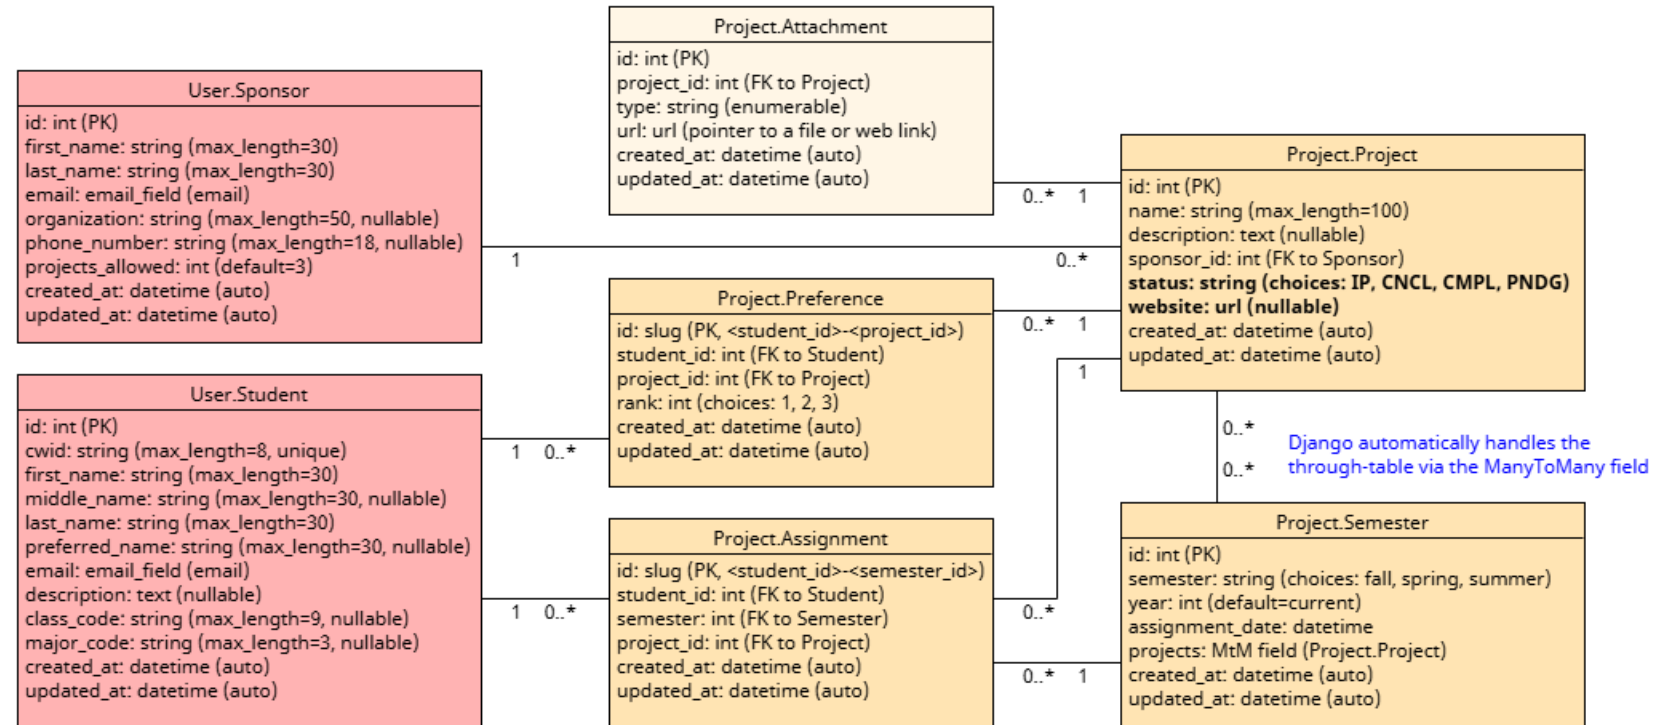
Project.Attachment
id: int (PK)
project_id: int (FK to Project)
type: string (enumerable)
url: url (pointer to a file or web link)
created_at: datetime (auto)
updated_at: datetime (auto)

User.Sponsor
id: int (PK)
first_name: string (max_length=30)
last_name: string (max_length=30)
email: email_field (email)
organization: string (max_length=50, nullable)
phone_number: string (max_length=18, nullable)
projects_allowed: int (default=3)
created_at: datetime (auto)
updated_at: datetime (auto)

Project.Project
id: int (PK)
name: string (max_length=100)
description: text (nullable)
sponsor_id: int (FK to Sponsor)
**status: string (choices: IP, CNCL, CMPL, PNDG)**
**website: url (nullable)**
created_at: datetime (auto)
updated_at: datetime (auto)

0..* 1

1

0..*

Project.Preference
id: slug (PK, <student_id>-<project_id>)
student_id: int (FK to Student)
project_id: int (FK to Project)
rank: int (choices: 1, 2, 3)
created_at: datetime (auto)
updated_at: datetime (auto)

0..* 1

1

User.Student
id: int (PK)
cwid: string (max_length=8, unique)
first_name: string (max_length=30)
middle_name: string (max_length=30, nullable)
last_name: string (max_length=30)
preferred_name: string (max_length=30, nullable)
email: email_field (email)
description: text (nullable)
class_code: string (max_length=9, nullable)
major_code: string (max_length=3, nullable)
created_at: datetime (auto)
updated_at: datetime (auto)

1 0..*

0..*

Django automatically handles the through-table via the ManyToMany field

0..*

Project.Assignment
id: slug (PK, <student_id>-<semester_id>)
student_id: int (FK to Student)
semester: int (FK to Semester)
project_id: int (FK to Project)
created_at: datetime (auto)
updated_at: datetime (auto)

1 0..*

0..*

Project.Semester
id: int (PK)
semester: string (choices: fall, spring, summer)
year: int (default=current)
assignment_date: datetime
projects: MtM field (Project.Project)
created_at: datetime (auto)
updated_at: datetime (auto)

0..* 1